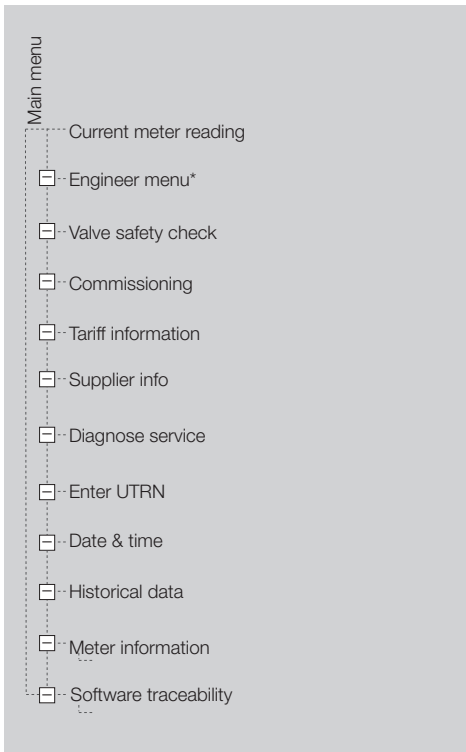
Main menu

Current meter reading

Engineer menu*

Valve safety check

Commissioning

Tariff information

Supplier info

Diagnose service

Enter UTRN

Date & time

Historical data

Meter information

Software traceability